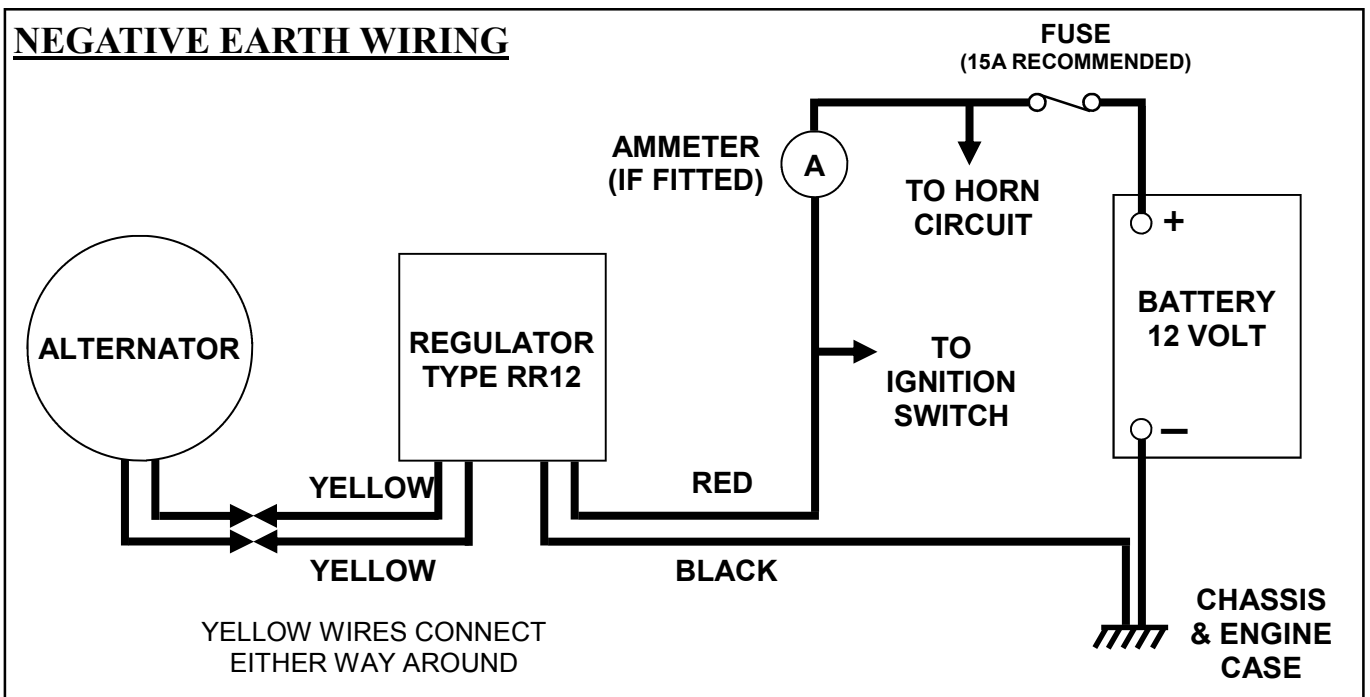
NEGATIVE EARTH WIRING

FUSE
(15A RECOMMENDED)

AMMETER
(IF FITTED)

A

TO HORN
CIRCUIT

+

BATTERY
12 VOLT

ALTERNATOR

REGULATOR
TYPE RR12

TO
IGNITION
SWITCH

–

YELLOW

RED

YELLOW

BLACK

CHASSIS
& ENGINE
CASE

YELLOW WIRES CONNECT
EITHER WAY AROUND